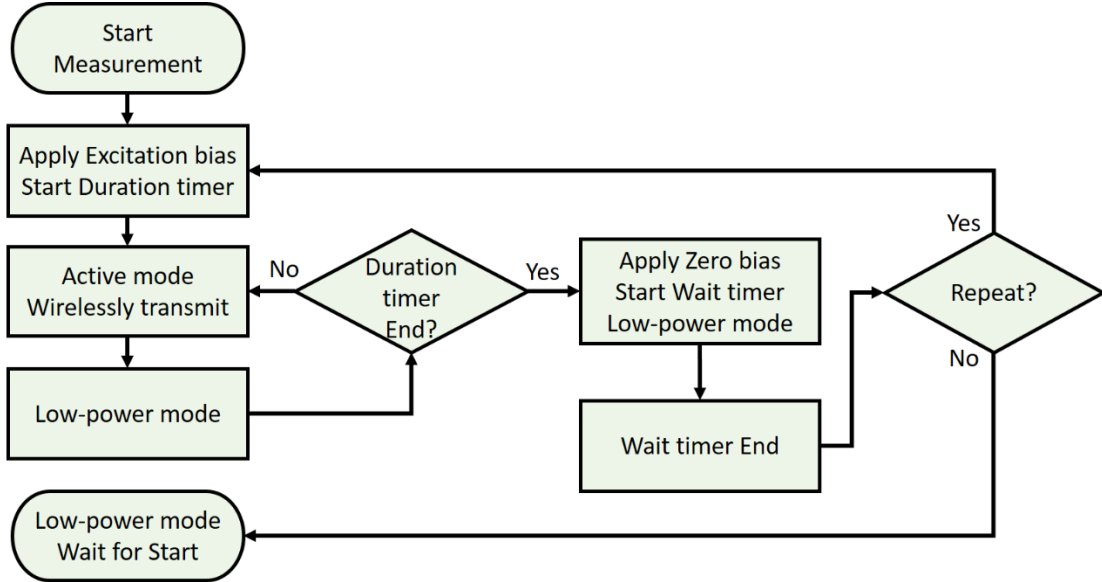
Start Measurement

Apply Excitation bias
Start Duration timer

Active mode
Wirelessly transmit

No

Duration timer End?

Yes

Apply Zero bias
Start Wait timer
Low-power mode

Yes

Repeat?

No

Low-power mode

Wait timer End

Low-power mode
Wait for Start